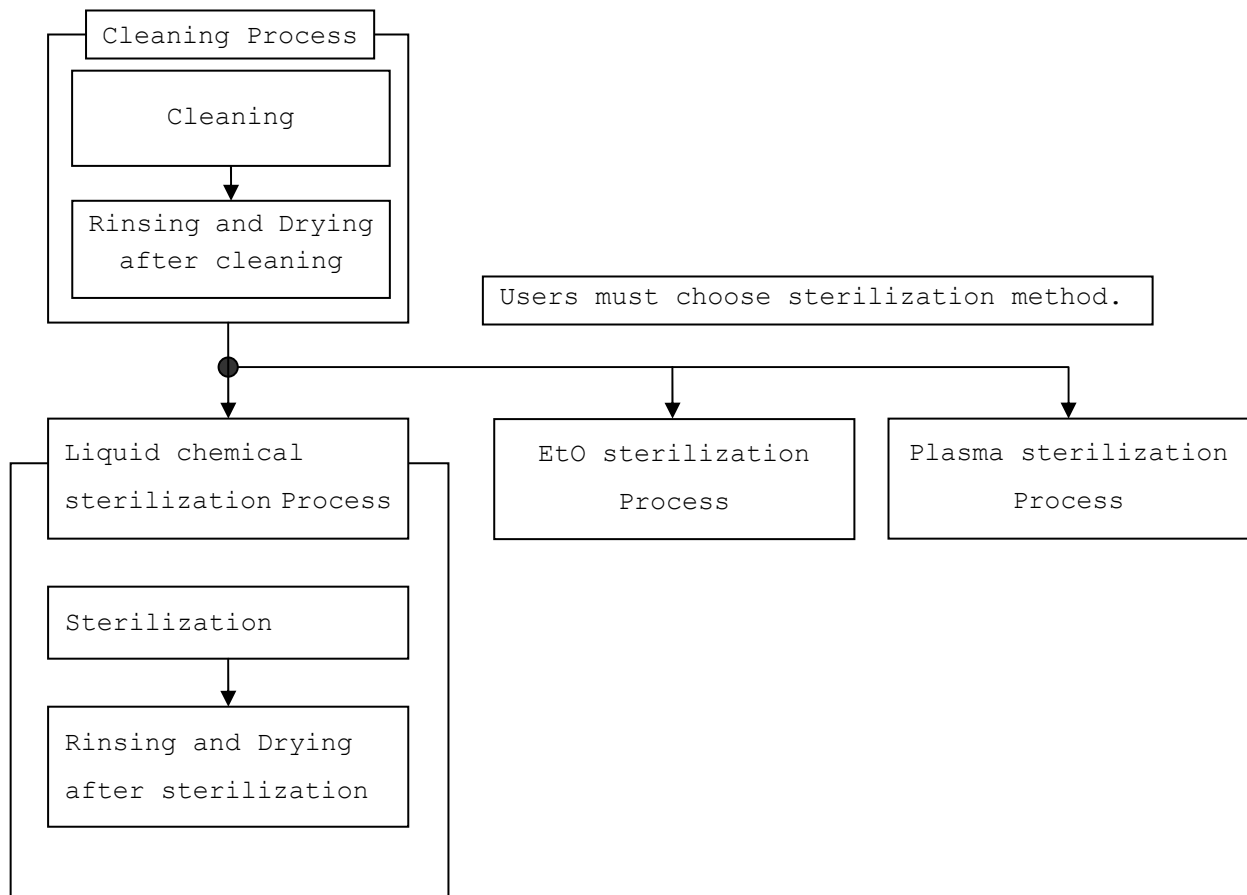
Cleaning Process

Cleaning

Rinsing and Drying after cleaning

Users must choose sterilization method.

Liquid chemical sterilization Process

EtO sterilization Process

Plasma sterilization Process

Sterilization

Rinsing and Drying after sterilization